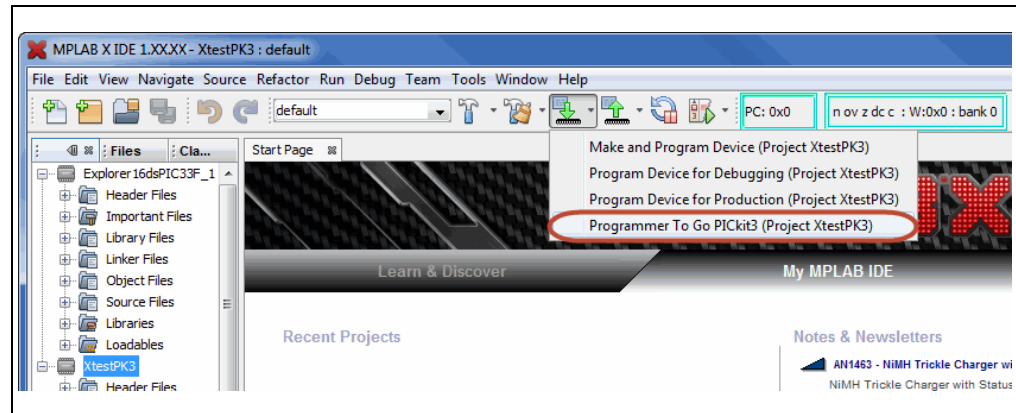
MPLAB X IDE 1.XX.XX - XtestPK3 : default

File Edit View Navigate Source Refactor Run Debug Team Tools Window Help

default

PC: 0x0

n ov z dc c : W:0x0 : bank 0

Files

Cla...

Start Page

Explorer16dsPIC33F_1

Header Files

Important Files

Library Files

Linker Files

Object Files

Source Files

Libraries

Loadables

XtestPK3

Header Files

Make and Program Device (Project XtestPK3)

Program Device for Debugging (Project XtestPK3)

Program Device for Production (Project XtestPK3)

Programmer To Go PICkit3 (Project XtestPK3)

Learn & Discover

My MPLAB IDE

Recent Projects

Notes & Newsletters

AN1463 - NiMH Trickle Charger wi

NiMH Trickle Charger with Status